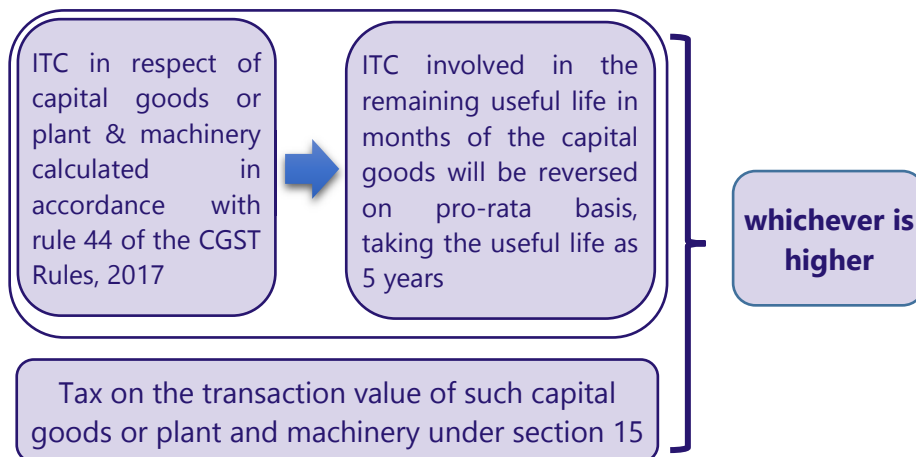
ITC in respect of capital goods or plant & machinery calculated in accordance with rule 44 of the CGST Rules, 2017

ITC involved in the remaining useful life in months of the capital goods will be reversed on pro-rata basis, taking the useful life as 5 years

Tax on the transaction value of such capital goods or plant and machinery under section 15

whichever is higher